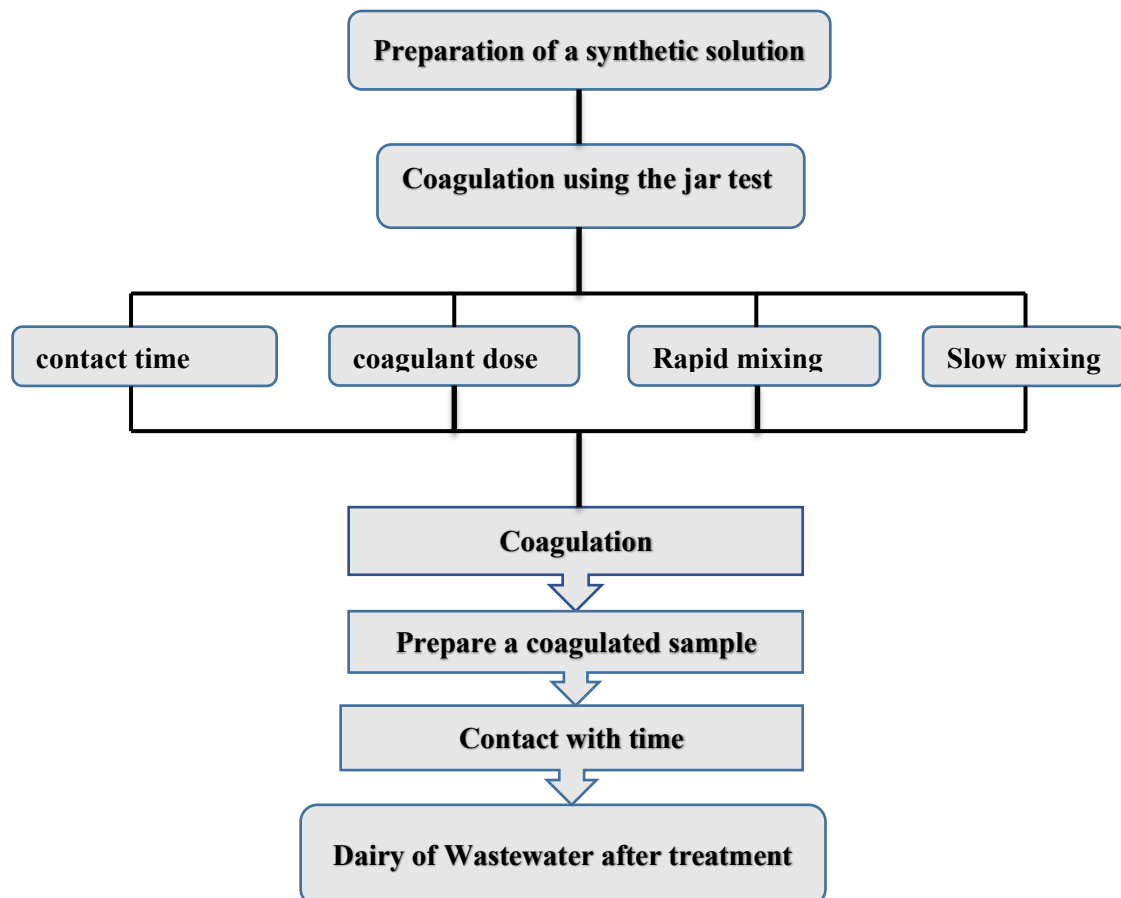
Preparation of a synthetic solution

Coagulation using the jar test

contact time

coagulant dose

Rapid mixing

Slow mixing

Coagulation

Prepare a coagulated sample

Contact with time

Dairy of Wastewater after treatment